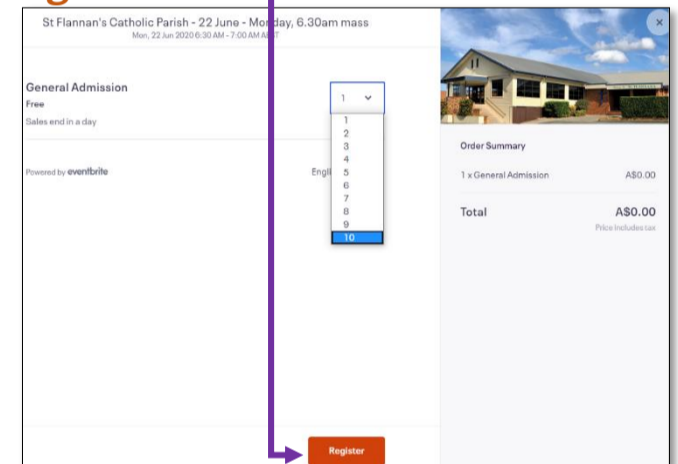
St Flannan's Catholic Parish - 22 June - Monday, 6.30am mass
Mon, 22 Jun 2020 6:30 AM - 7:00 AM AEST

General Admission
Free
Sales end in a day

1
1
2
3
4
5
6
7
8
9
10

Powered by eventbrite

Engli

Order Summary
1 x General Admission A$0.00

Total A$0.00
Price includes tax

Register